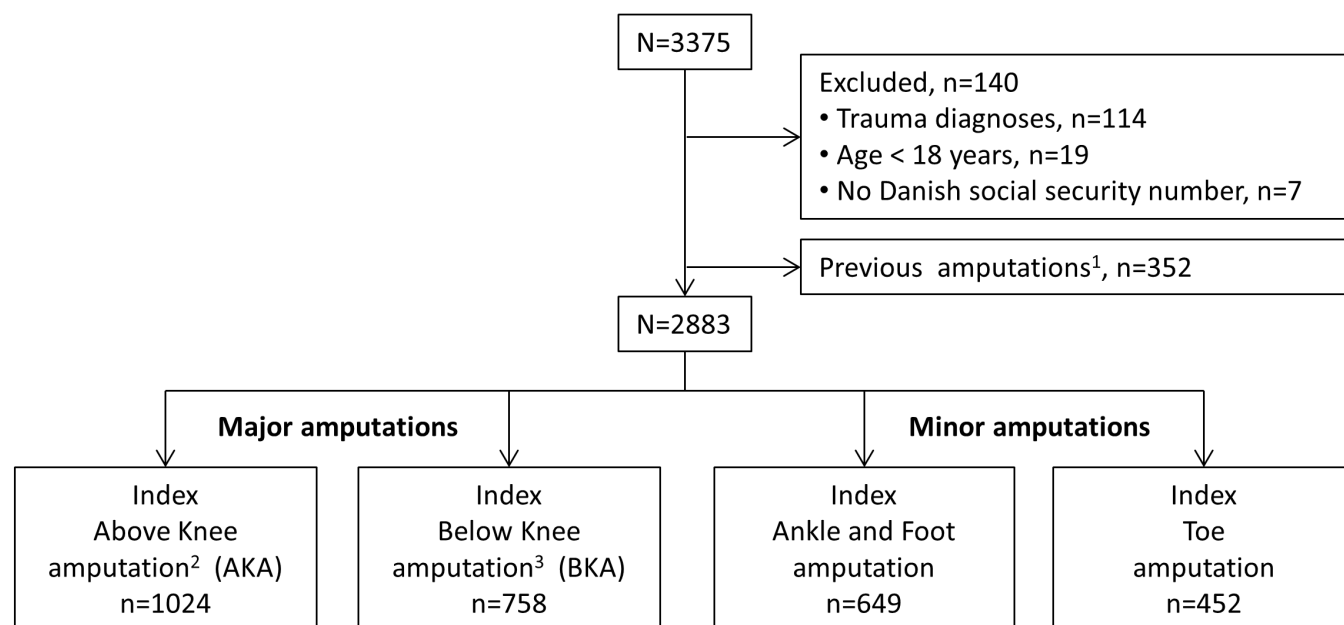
N=3375

Excluded, n=140
• Trauma diagnoses, n=114
• Age < 18 years, n=19
• No Danish social security number, n=7

Previous amputations$^1$, n=352

N=2883

Major amputations

Minor amputations

Index
Above Knee
amputation$^2$ (AKA)
n=1024

Index
Below Knee
amputation$^3$ (BKA)
n=758

Index
Ankle and Foot
amputation
n=649

Index
Toe
amputation
n=452